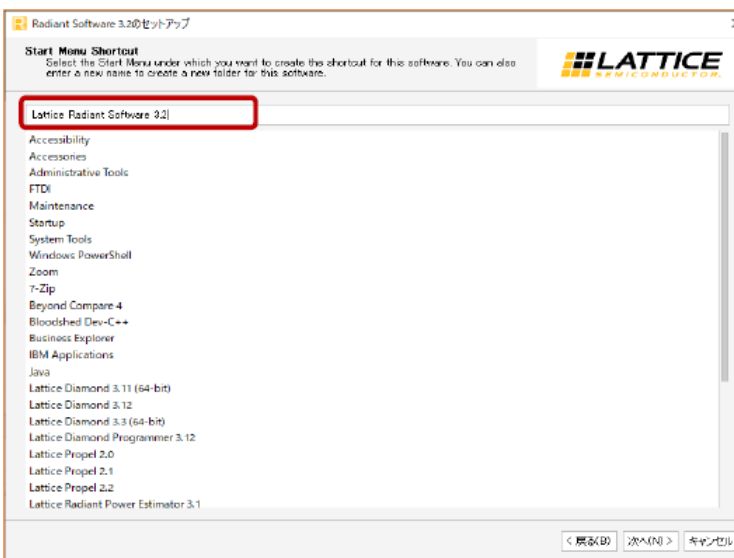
Radiant Software 3.2のセットアップ

Start Menu Shortcut
Select the Start Menu under which you want to create this shortcut for this software. You can also enter a new name to create a new folder for this software.

LATTICE
SEMICONDUCTOR

Lattice Radiant Software 3.2

Accessibility
Accessories
Administrative Tools
FTDI
Maintenance
Startup
System Tools
Windows PowerShell
Zoom
7-Zip
Beyond Compare 4
Bloodshed Dev-C++
Business Explorer
IBM Applications
Java
Lattice Diamond 3.11 (64-bit)
Lattice Diamond 3.12
Lattice Diamond 3.3 (64-bit)
Lattice Diamond Programmer 3.12
Lattice Propel 2.0
Lattice Propel 2.1
Lattice Propel 2.2
Lattice Radiant Power Estimator 3.1

< 戻る(B)
次へ(N) >
キャンセル